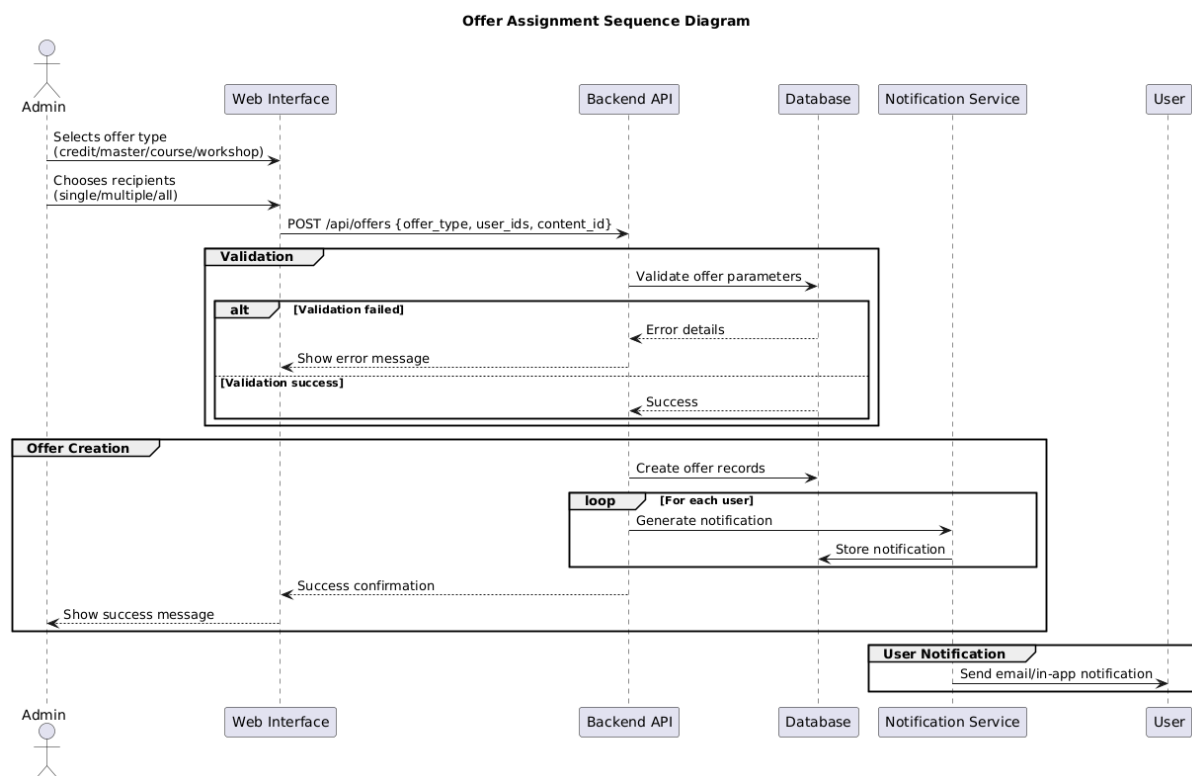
Offer Assignment Sequence Diagram

Admin

Web Interface

Backend API

Database

Notification Service

User

Selects offer type (credit/master/course/workshop)

Chooses recipients (single/multiple/all)

POST /api/offers {offer_type, user_ids, content_id}

Validation

Validate offer parameters

alt [Validation failed]

Error details

Show error message

[Validation success]

Success

Offer Creation

Create offer records

loop [For each user]

Generate notification

Store notification

Success confirmation

Show success message

User Notification

Send email/in-app notification

Admin

Web Interface

Backend API

Database

Notification Service

User